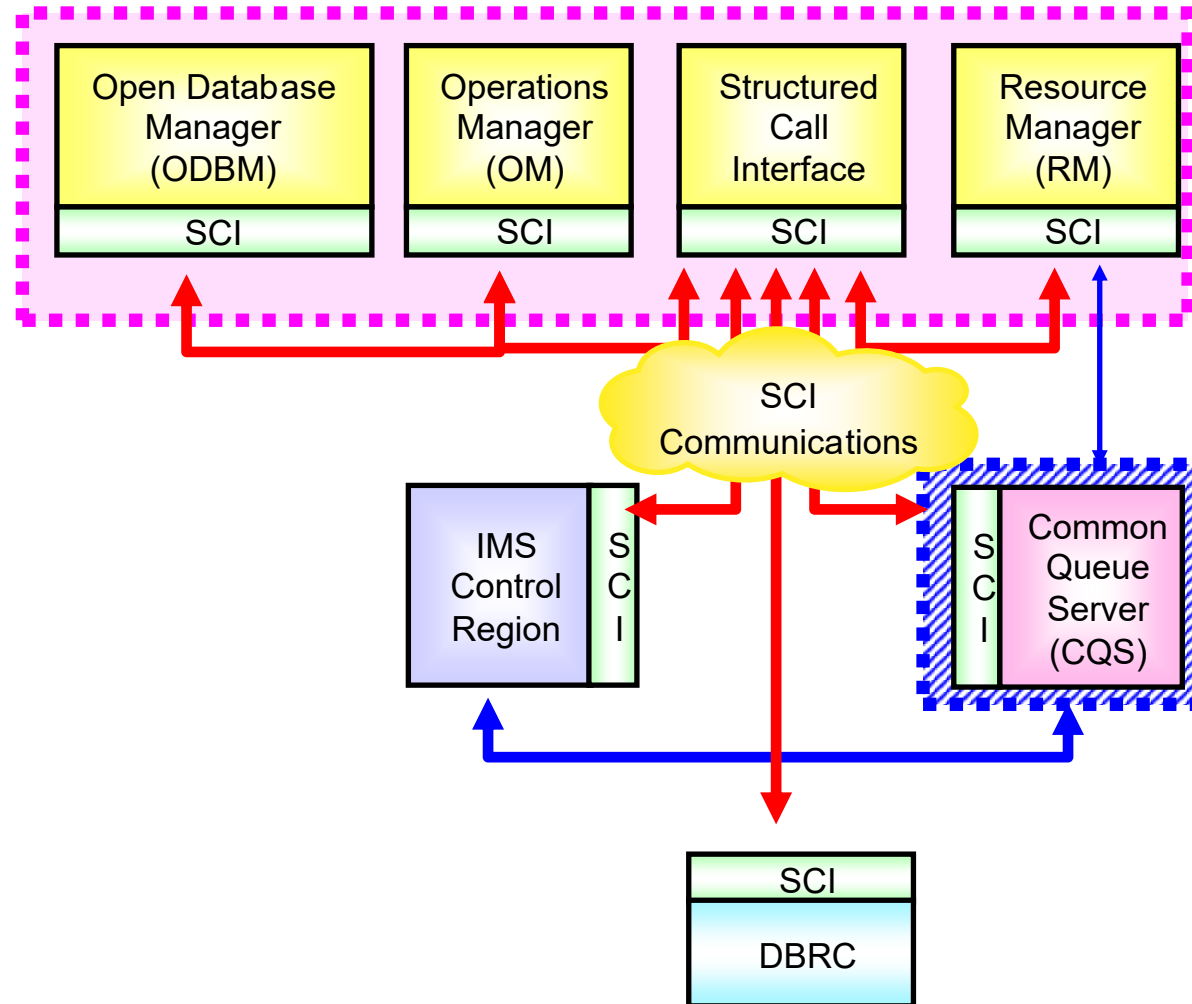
Open Database Manager (ODBM)
SCI

Operations Manager (OM)
SCI

Structured Call Interface
SCI

Resource Manager (RM)
SCI

SCI Communications

IMS Control Region
SCI

SCI
Common Queue Server (CQS)

SCI
DBRC